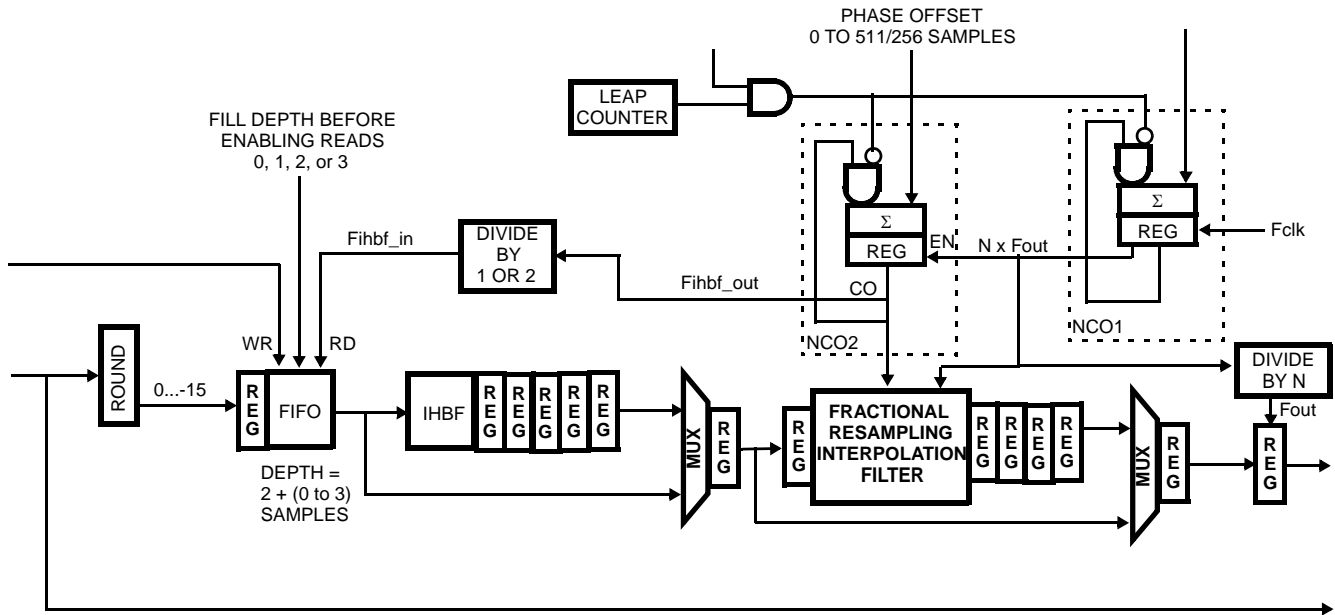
PHASE OFFSET
0 TO 511/256 SAMPLES

LEAP COUNTER

FILL DEPTH BEFORE ENABLING READS
0, 1, 2, or 3

$\Sigma$
REG
EN

$\Sigma$
REG
Fclk

Fihbf_in

DIVIDE BY 1 OR 2

N x Fout

Fihbf_out

CO

NCO1

NCO2

WR

RD

ROUND

0...-15

REG

FIFO

IHBF

REG REG REG REG REG

MUX

REG

REG

FRACTIONAL RESAMPLING INTERPOLATION FILTER

REG REG REG REG

MUX

REG

DIVIDE BY N

Fout

REG

DEPTH = 2 + (0 to 3) SAMPLES